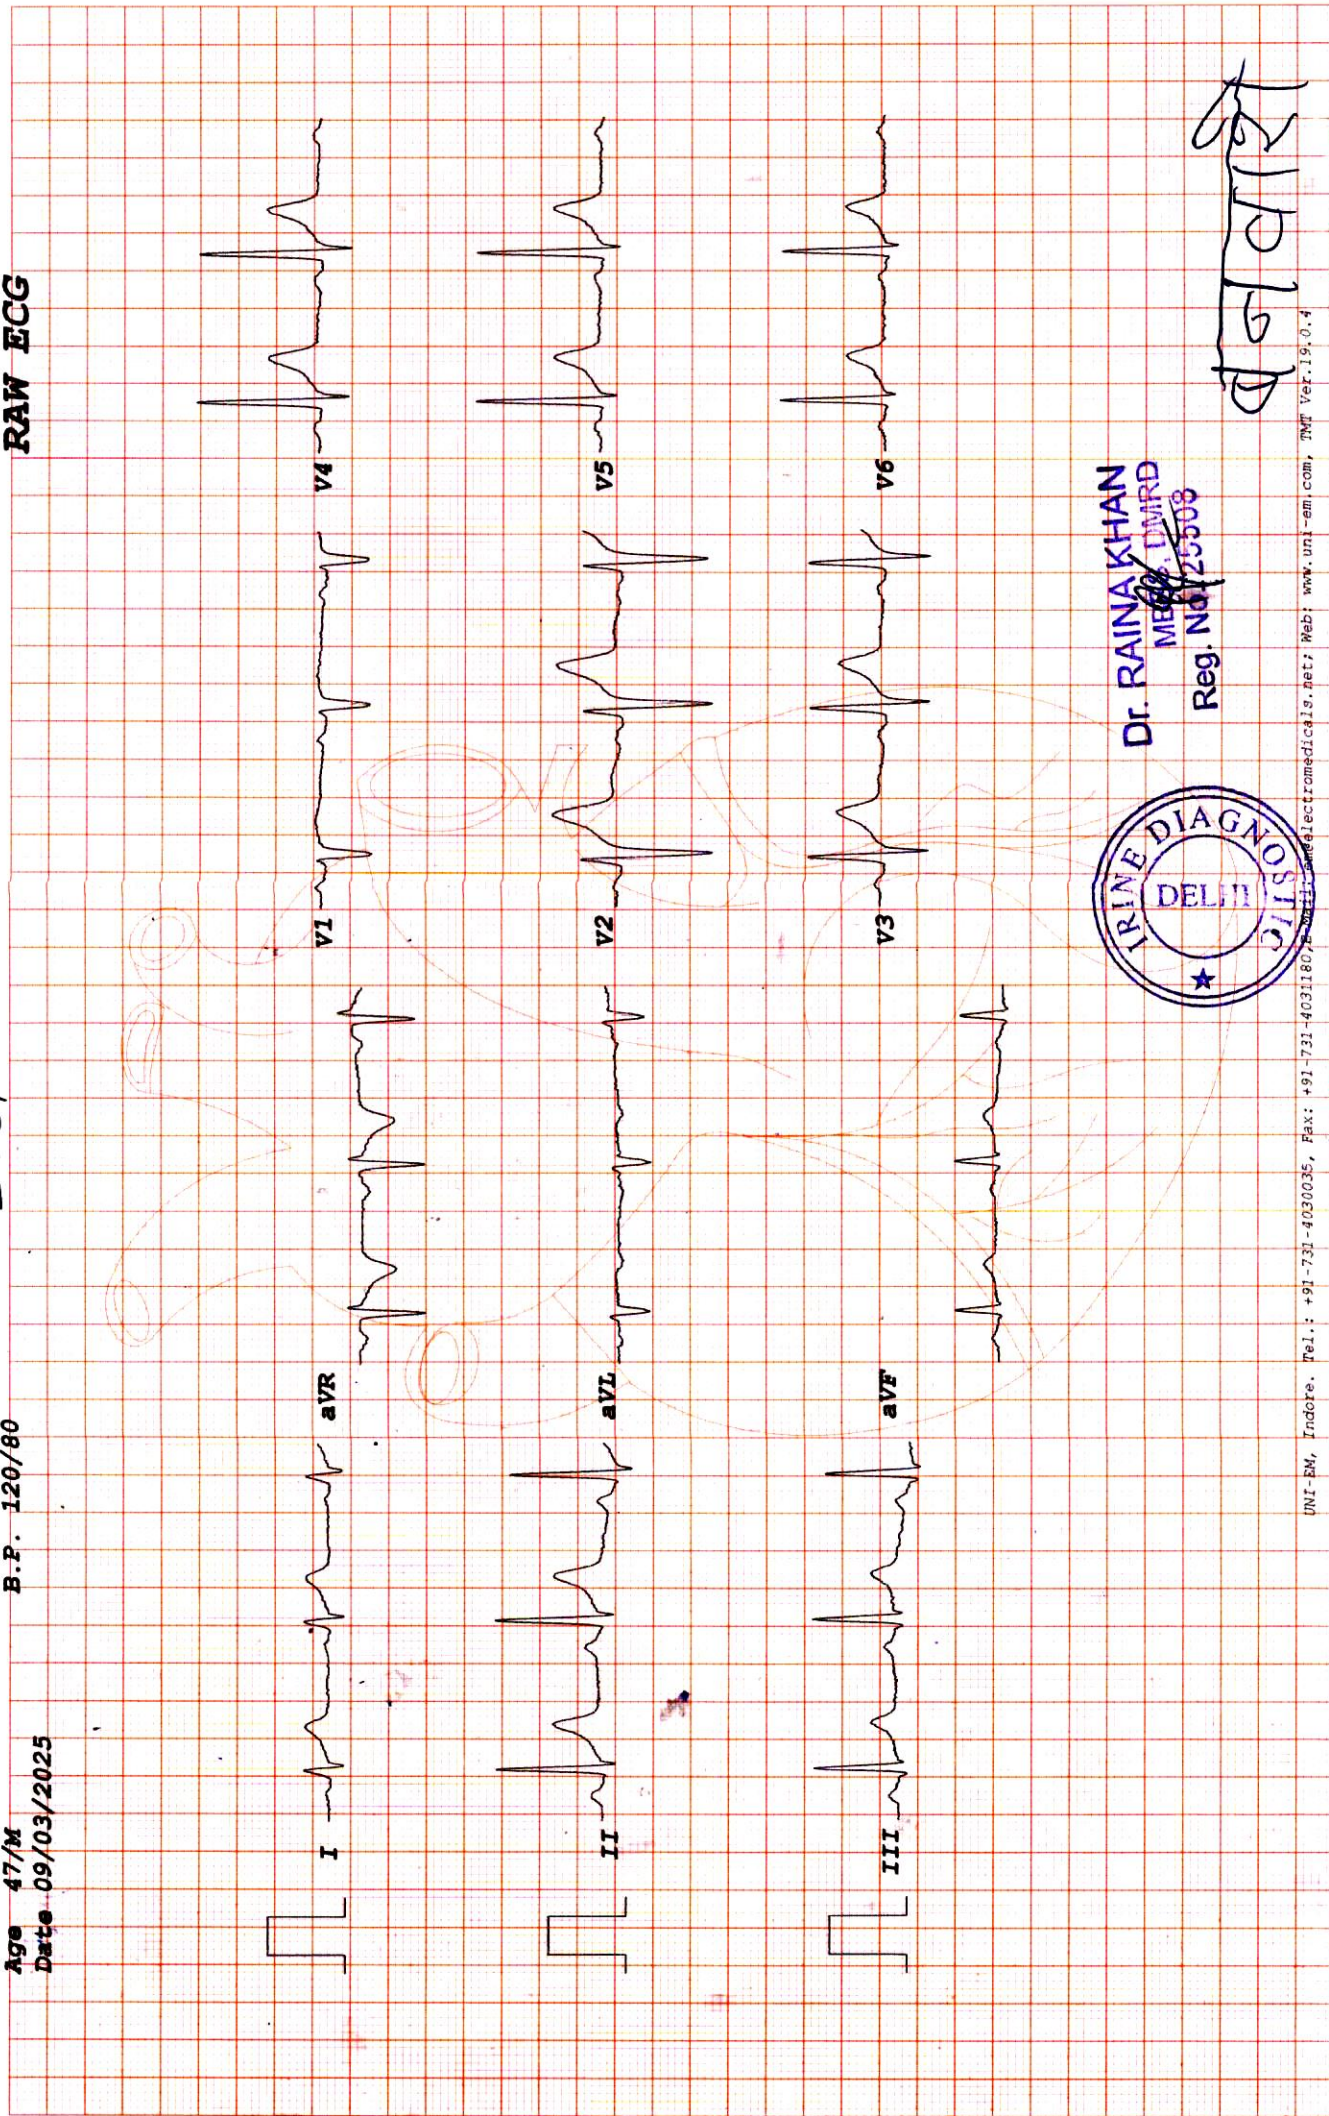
RAW ECG

Age 47/M
Date 09/03/2025
B.P. 120/80

I
II
III
aVR
aVL
aVF
V1
V2
V3
V4
V5
V6

Dr. RAINA KHAN
MBBS, DMRD
Reg. No. 25508

IRINE DIAGNOSTIC
DELHI

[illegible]

UNI-EM, Indore. Tel.: +91-731-4030035, Fax: +91-731-4031180, E-mail: unielectromedicals.net; Web: www.uni-em.com, TMT Ver.19.0.4